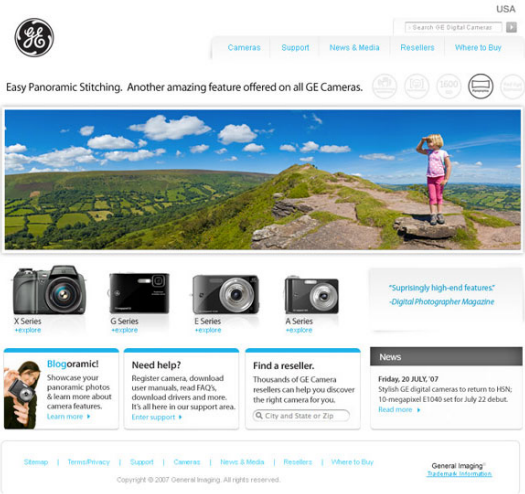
USA

Search GE Digital Cameras

Cameras | Support | News & Media | Resellers | Where to Buy

Easy Panoramic Stitching. Another amazing feature offered on all GE Cameras.

X Series
+explore

G Series
+explore

E Series
+explore

A Series
+explore

"Surprisingly high-end features"
-Digital Photographer Magazine

Blogoramic!
Showcase your panoramic photos & learn more about camera features.
Learn more

Need help?
Register camera, download user manuals, read FAQ's, download drivers and more. It's all here in our support area.
Enter support

Find a reseller.
Thousands of GE Camera resellers can help you discover the right camera for you.
City and State or Zip

News
Friday, 20 JULY, '07
Stylish GE digital cameras to return to HSN; 10-megapixel E1040 set for July 22 debut.
Read more

Sitemap | Terms/Privacy | Support | Cameras | News & Media | Resellers | Where to Buy

Copyright © 2007 General Imaging. All rights reserved.

General Imaging
Trademark Information